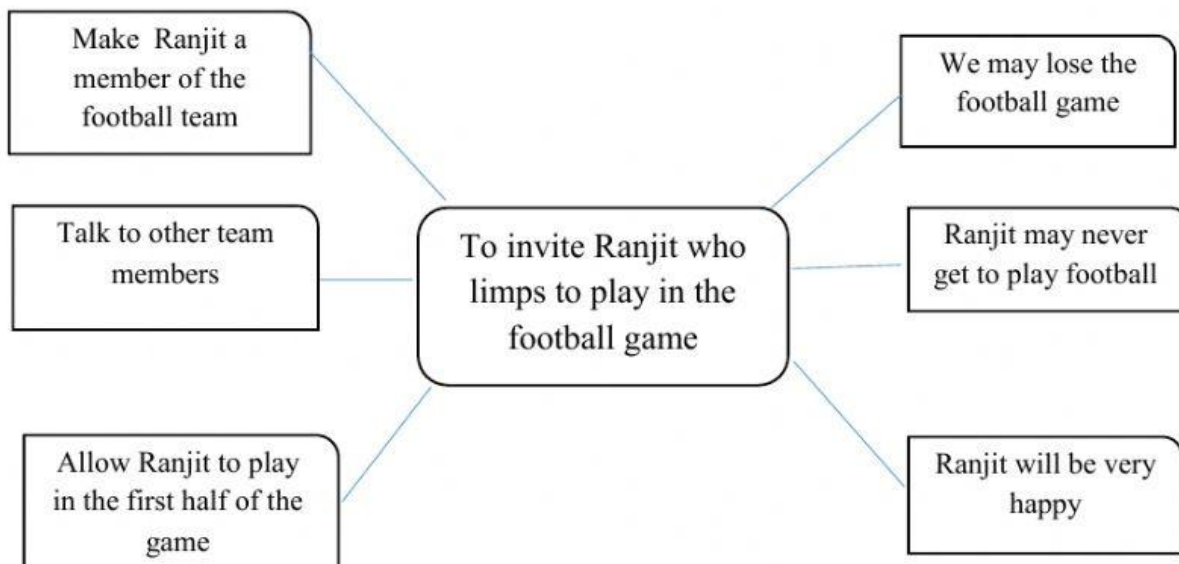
To invite Ranjit who limps to play in the football game

Make Ranjit a member of the football team

Talk to other team members

Allow Ranjit to play in the first half of the game

We may lose the football game

Ranjit may never get to play football

Ranjit will be very happy